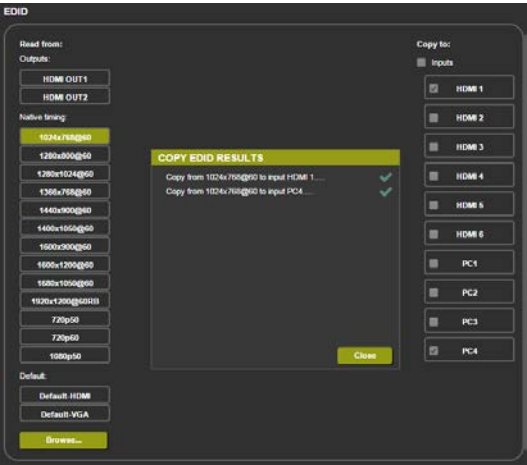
EDID

Read from:

Outputs:

HDMI OUT1

HDMI OUT2

Native timing:

1024x768@60

1280x800@60

1280x1024@60

1366x768@60

1440x900@60

1400x1050@60

1600x900@60

1600x1200@60

1680x1050@60

1920x1200@60RB

720p50

720p60

1080p50

Default:

Default-HDMI

Default-VGA

Browse...

COPY EDID RESULTS

Copy from 1024x768@60 to input HDMI 1....

Copy from 1024x768@60 to input PC4 ....

Close

Copy to:

Inputs

HDMI 1

HDMI 2

HDMI 3

HDMI 4

HDMI 5

HDMI 6

PC1

PC2

PC3

PC4